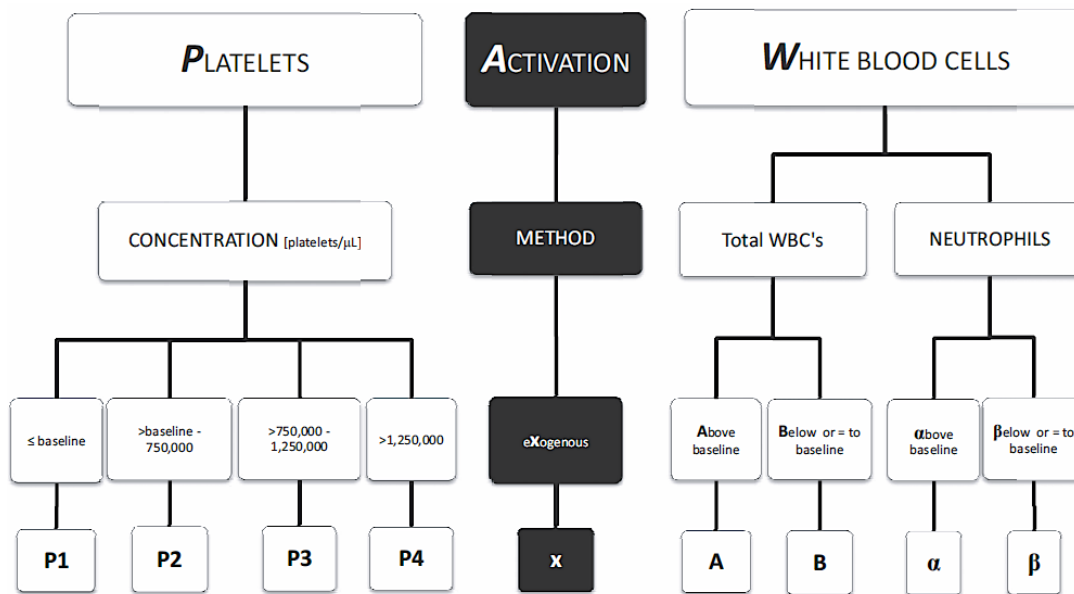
PLATELETS

ACTIVATION

WHITE BLOOD CELLS

CONCENTRATION [platelets/μL]

METHOD

Total WBC's

NEUTROPHILS

≤ baseline

>baseline - 750,000

>750,000 - 1,250,000

>1,250,000

eXogenous

Above baseline

Below or = to baseline

αbove baseline

βelow or = to baseline

P1

P2

P3

P4

x

A

B

α

β